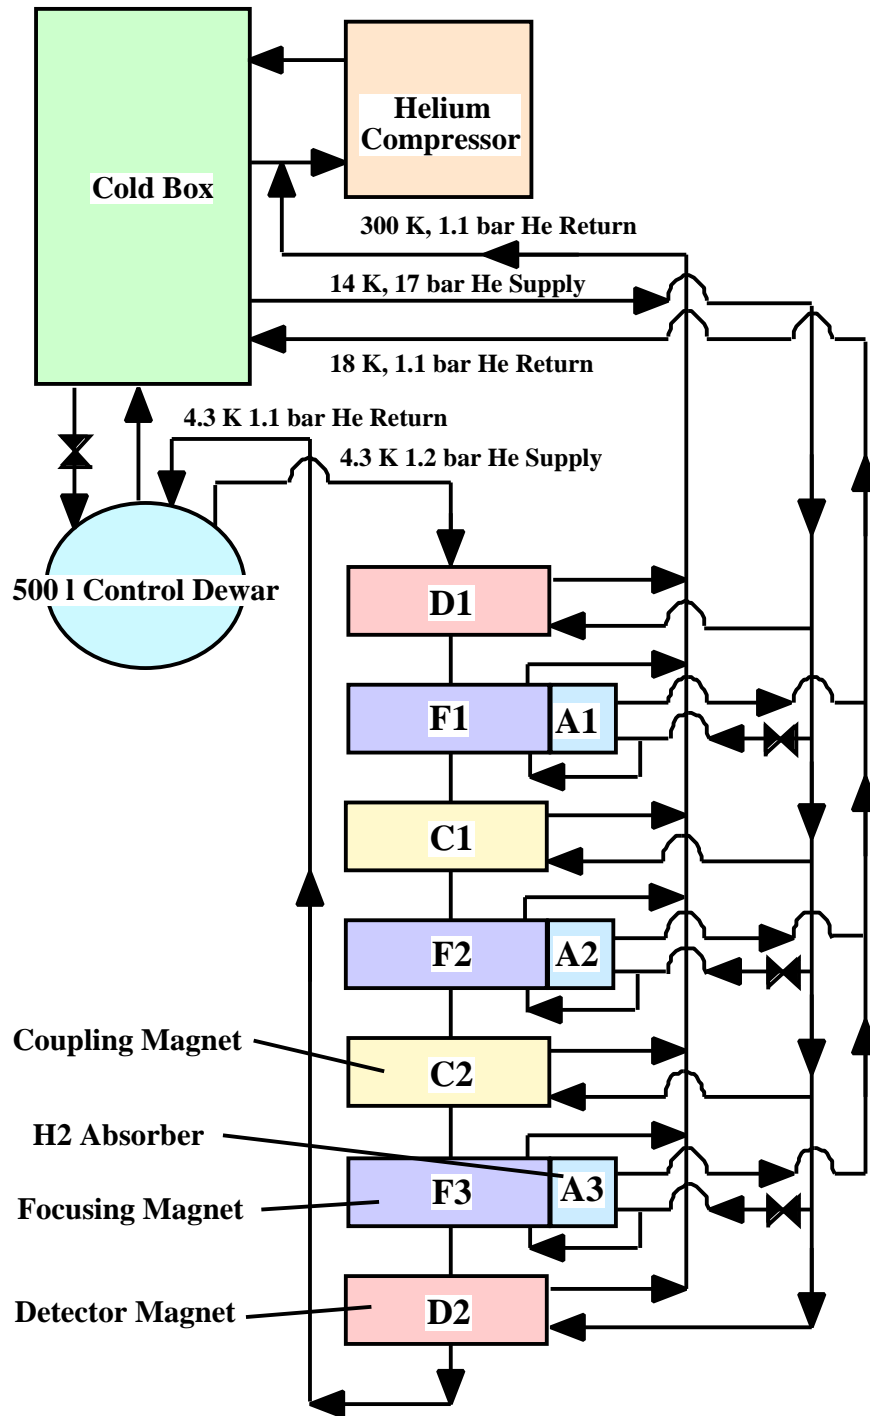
Cold Box

Helium Compressor

300 K, 1.1 bar He Return

14 K, 17 bar He Supply

18 K, 1.1 bar He Return

4.3 K 1.1 bar He Return

4.3 K 1.2 bar He Supply

500 l Control Dewar

D1

F1

A1

C1

F2

A2

Coupling Magnet

C2

H2 Absorber

A3

Focusing Magnet

F3

Detector Magnet

D2